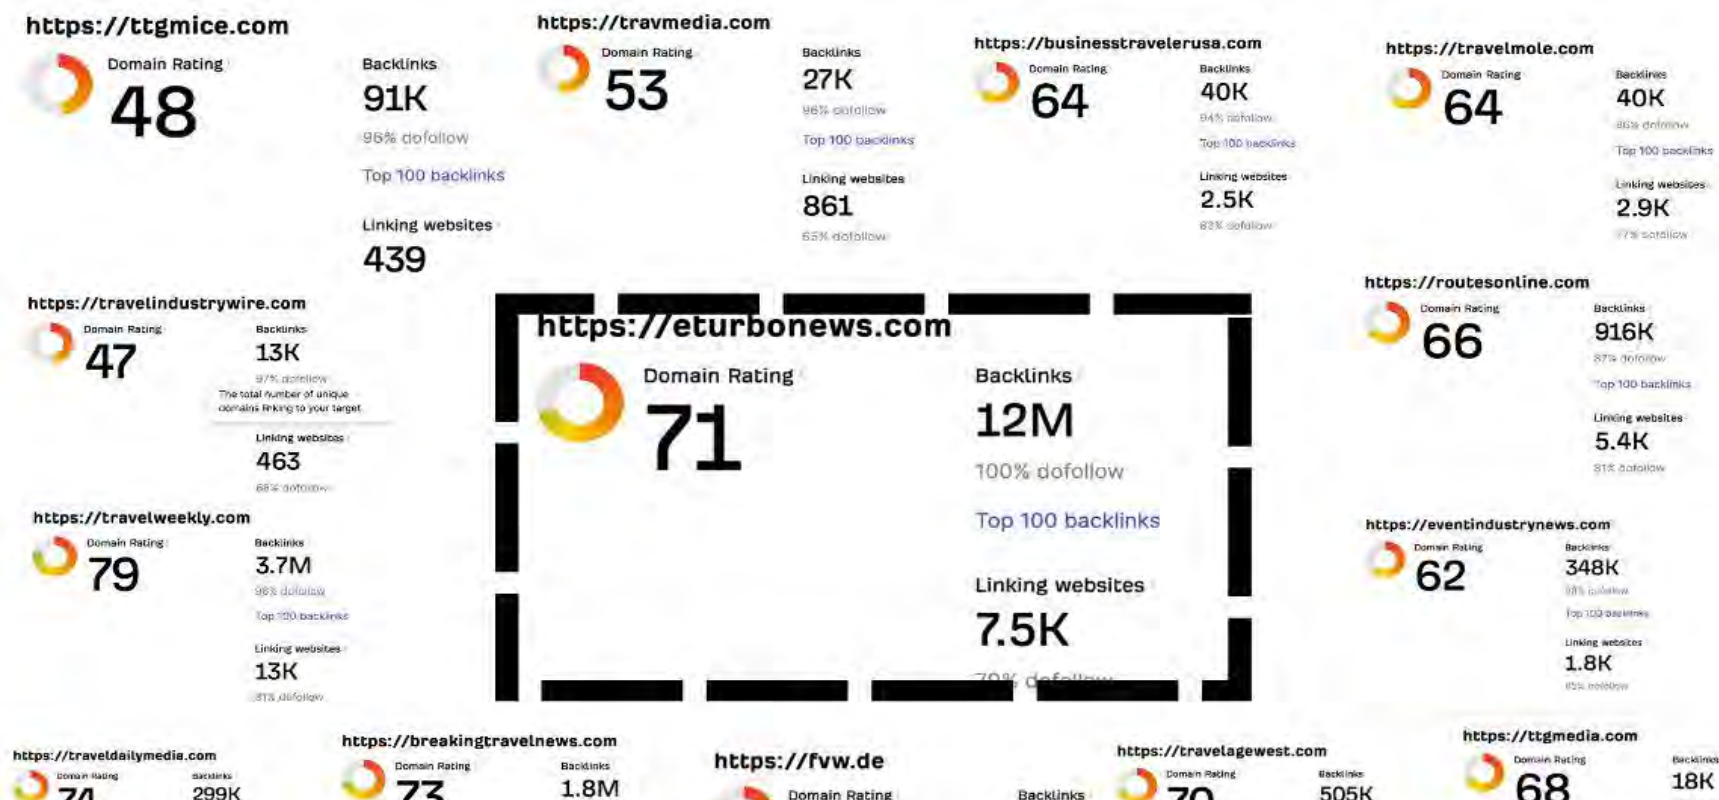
https://ttgmice.com
Domain Rating
48
Backlinks
91K
96% dofollow
Top 100 backlinks
Linking websites
439

https://travmedia.com
Domain Rating
53
Backlinks
27K
96% dofollow
Top 100 backlinks
Linking websites
861
65% dofollow

https://businesstravelerusa.com
Domain Rating
64
Backlinks
40K
94% dofollow
Top 100 backlinks
Linking websites
2.5K
83% dofollow

https://travelmole.com
Domain Rating
64
Backlinks
40K
86% dofollow
Top 100 backlinks
Linking websites
2.9K
77% dofollow

https://travelindustrywire.com
Domain Rating
47
Backlinks
13K
97% dofollow
The total number of unique domains linking to your target
Linking websites
463
68% dofollow

https://eturbonews.com
Domain Rating
71
Backlinks
12M
100% dofollow
Top 100 backlinks
Linking websites
7.5K
70% dofollow

https://routesonline.com
Domain Rating
66
Backlinks
916K
87% dofollow
Top 100 backlinks
Linking websites
5.4K
81% dofollow

https://travelweekly.com
Domain Rating
79
Backlinks
3.7M
98% dofollow
Top 100 backlinks
Linking websites
13K
81% dofollow

https://eventindustrynews.com
Domain Rating
62
Backlinks
348K
98% dofollow
Top 100 backlinks
Linking websites
1.8K
85% dofollow

https://traveldailymedia.com
Domain Rating
74
Backlinks
299K

https://breakingtravelnews.com
Domain Rating
73
Backlinks
1.8M

https://fvw.de
Domain Rating
Backlinks

https://travelagewest.com
Domain Rating
70
Backlinks
505K

https://ttgmedia.com
Domain Rating
68
Backlinks
18K